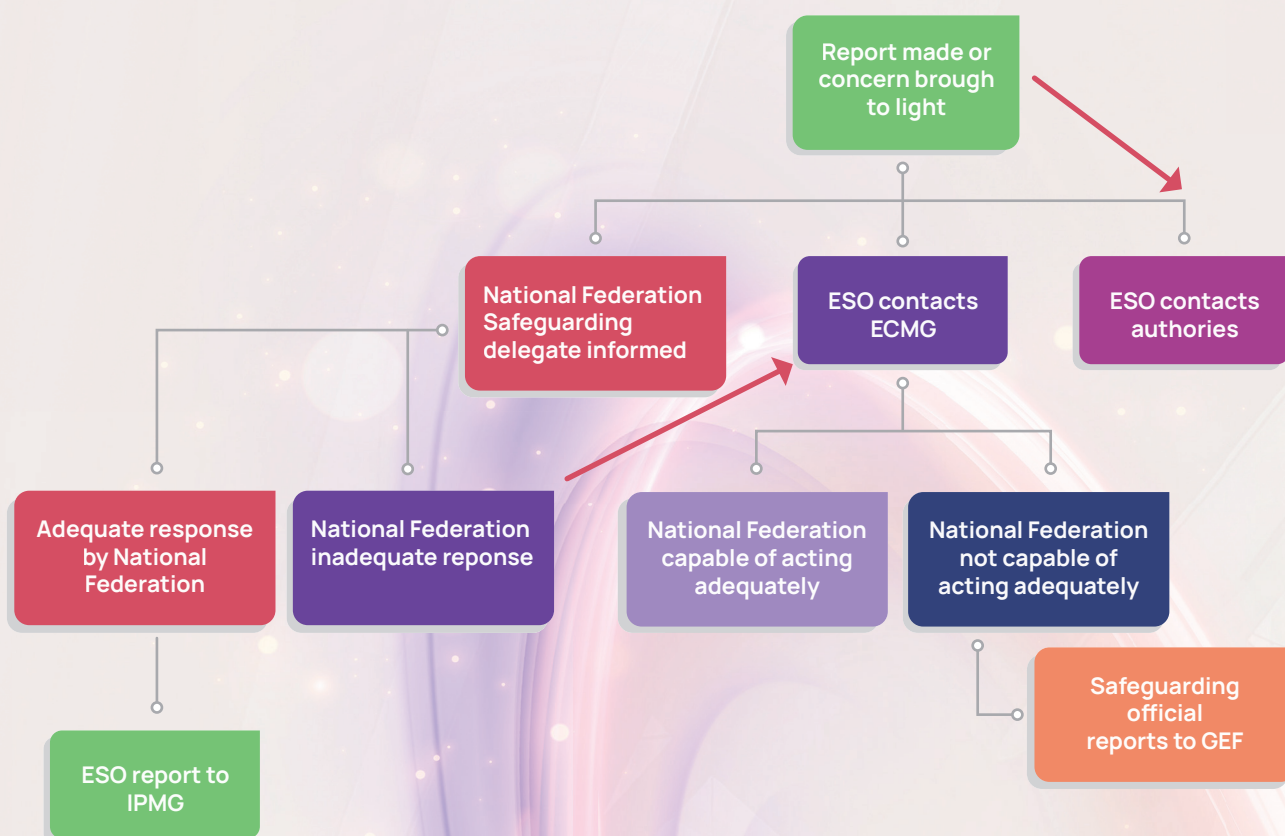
Report made or concern brough to light

National Federation Safeguarding delegate informed

ESO contacts ECMG

ESO contacts authories

Adequate response by National Federation

National Federation inadequate reponse

National Federation capable of acting adequately

National Federation not capable of acting adequately

Safeguarding official reports to GEF

ESO report to IPMG